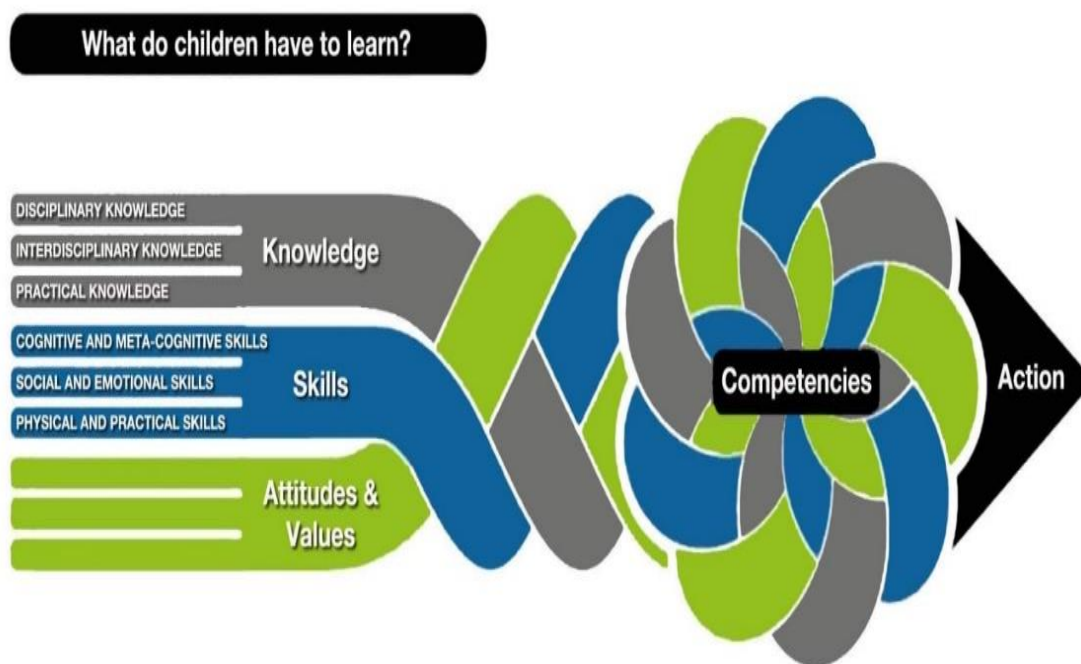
What do children have to learn?

DISCIPLINARY KNOWLEDGE
INTERDISCIPLINARY KNOWLEDGE
PRACTICAL KNOWLEDGE
Knowledge

COGNITIVE AND META-COGNITIVE SKILLS
SOCIAL AND EMOTIONAL SKILLS
PHYSICAL AND PRACTICAL SKILLS
Skills

Attitudes & Values

Competencies

Action